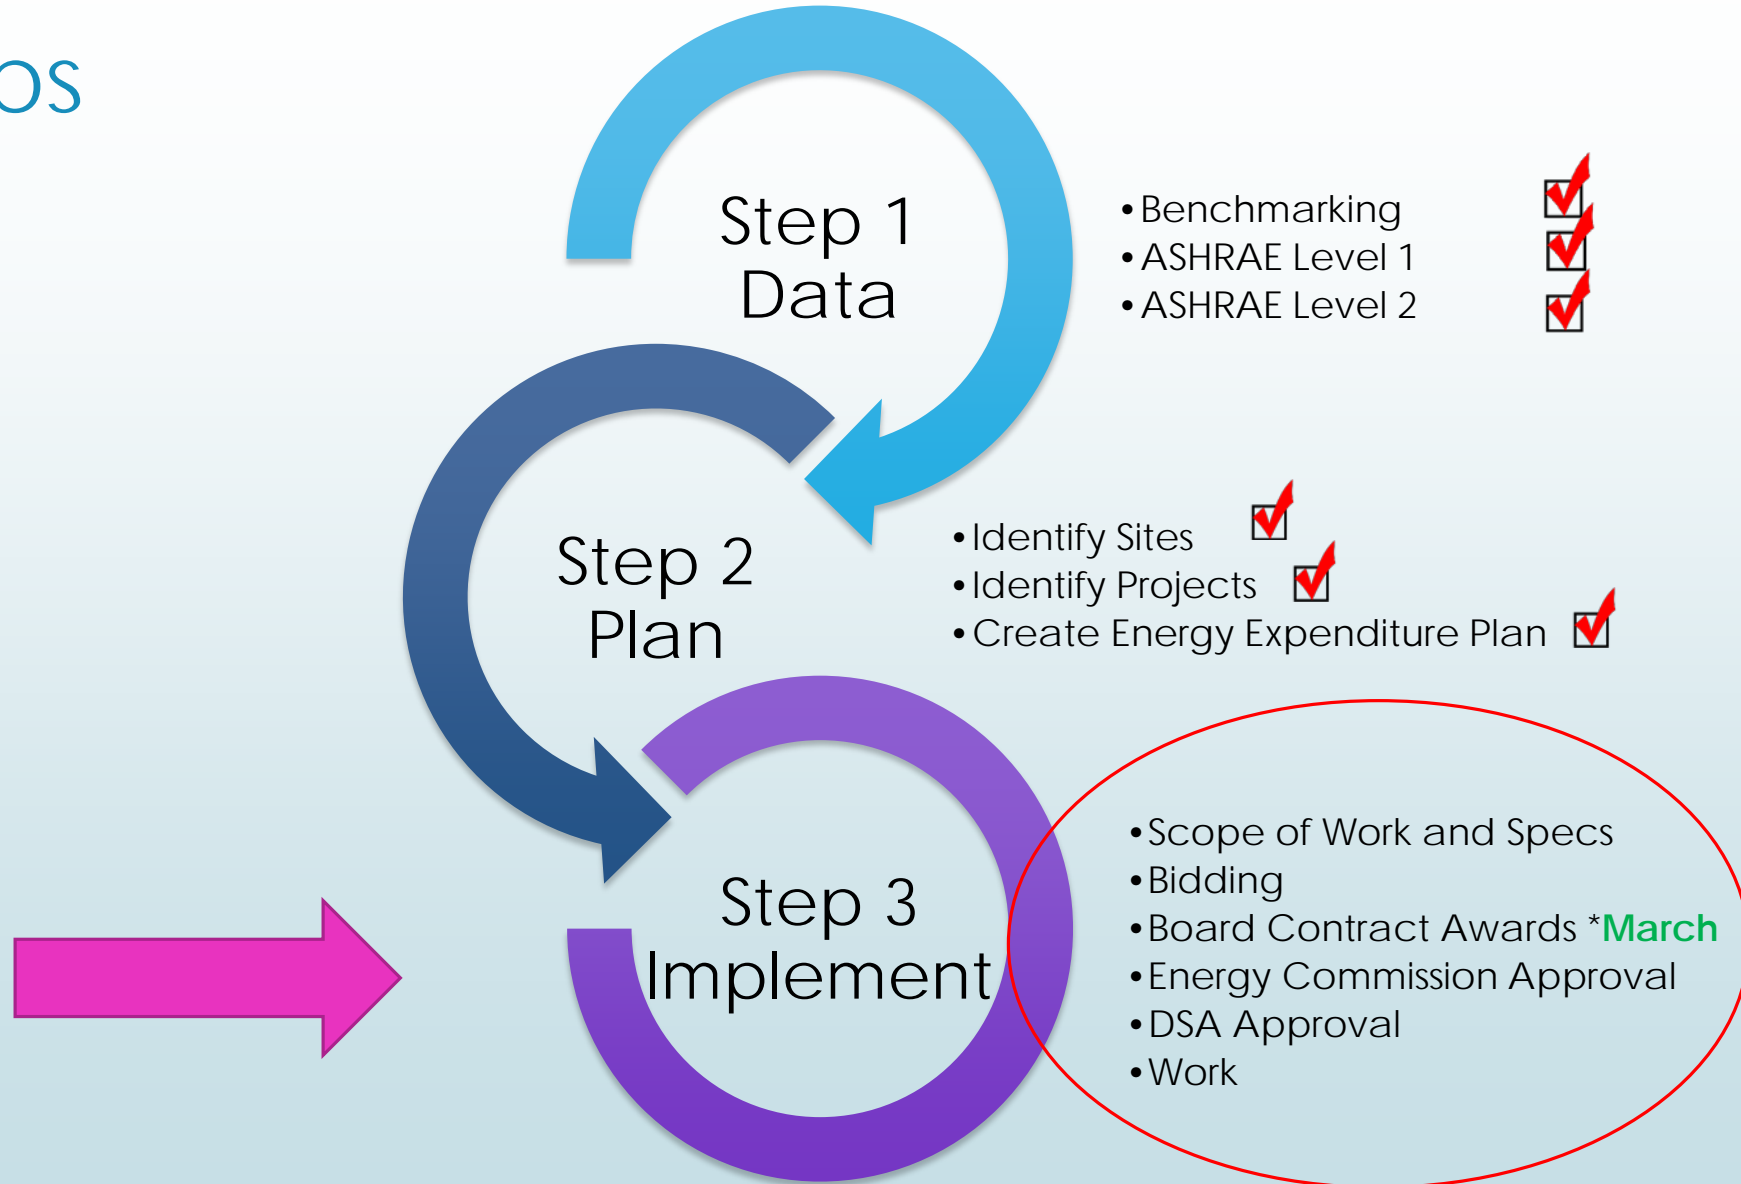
os

Step 1
Data

• Benchmarking
• ASHRAE Level 1
• ASHRAE Level 2

Step 2
Plan

• Identify Sites
• Identify Projects
• Create Energy Expenditure Plan

Step 3
Implement

• Scope of Work and Specs
• Bidding
• Board Contract Awards *March
• Energy Commission Approval
• DSA Approval
• Work